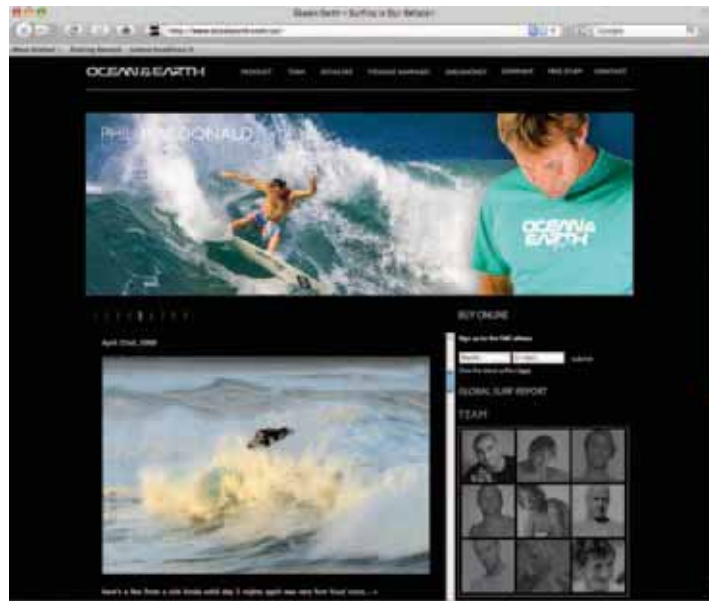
Ocean Earth – Surfing is Our Religion

http://www.oceanandearth.com/

Google

OCEAN&EARTH

PRODUCT TEAM DEALERS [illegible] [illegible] COMPANY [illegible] CONTACT

PHIL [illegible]DONALD

OCEAN & EARTH

BUY ONLINE

April 22nd, 2008

Sign up to the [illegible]

submit

GLOBAL SURF REPORT

TEAM

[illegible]